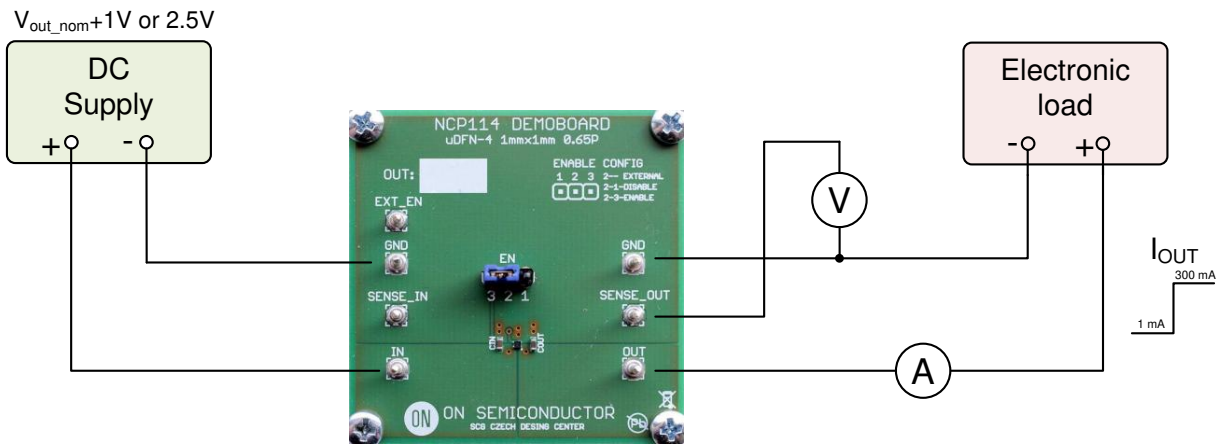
$V_{out\_nom}$+1V or 2.5V

DC Supply

+ -

NCP114 DEMOBOARD
uDFN-4 1mmx1mm 0.65P

OUT:

ENABLE CONFIG
1 2 3
2-- EXTERNAL
2-1-DISABLE
2-3-ENABLE

EXT_EN

GND

EN

3 2 1

SENSE_IN

IN

GND

SENSE_OUT

OUT

ON SEMICONDUCTOR
SCG CZECH DESING CENTER

V

A

Electronic load

- +

$I_{OUT}$

300 mA

1 mA